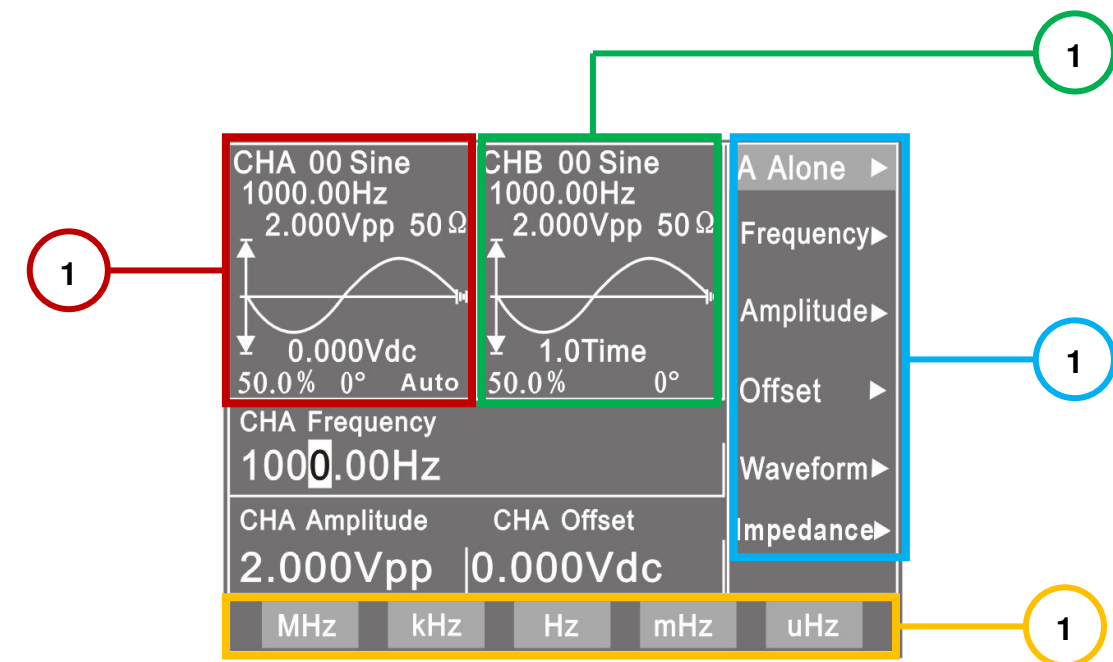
1

CHA 00 Sine
1000.00Hz
2.000Vpp 50Ω
0.000Vdc
50.0% 0° Auto

CHB 00 Sine
1000.00Hz
2.000Vpp 50Ω
1.0Time
50.0% 0°

A Alone ▶
Frequency▶
Amplitude▶
Offset ▶
Waveform▶
Impedance▶

1

1

CHA Frequency
1000.00Hz

CHA Amplitude CHA Offset
2.000Vpp 0.000Vdc

MHz kHz Hz mHz uHz

1